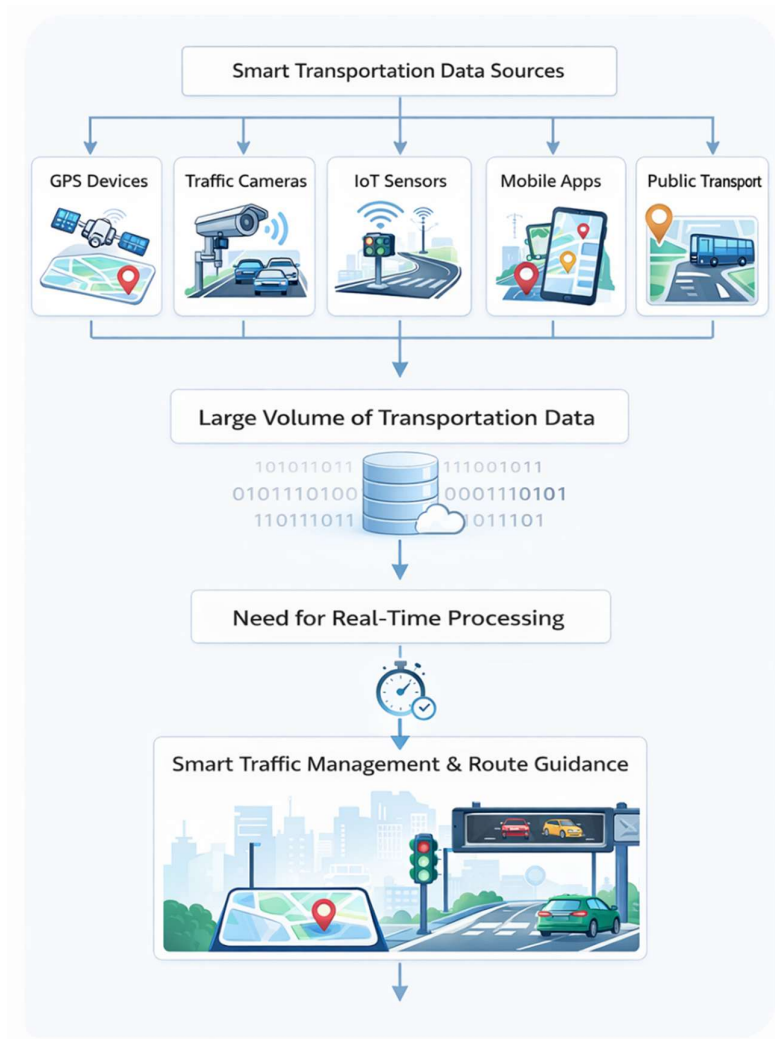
Smart Transportation Data Sources

GPS Devices

Traffic Cameras

IoT Sensors

Mobile Apps

Public Transport

Large Volume of Transportation Data

101011011 111001011
0101110100 0001110101
110111011 1011101

Need for Real-Time Processing

Smart Traffic Management & Route Guidance